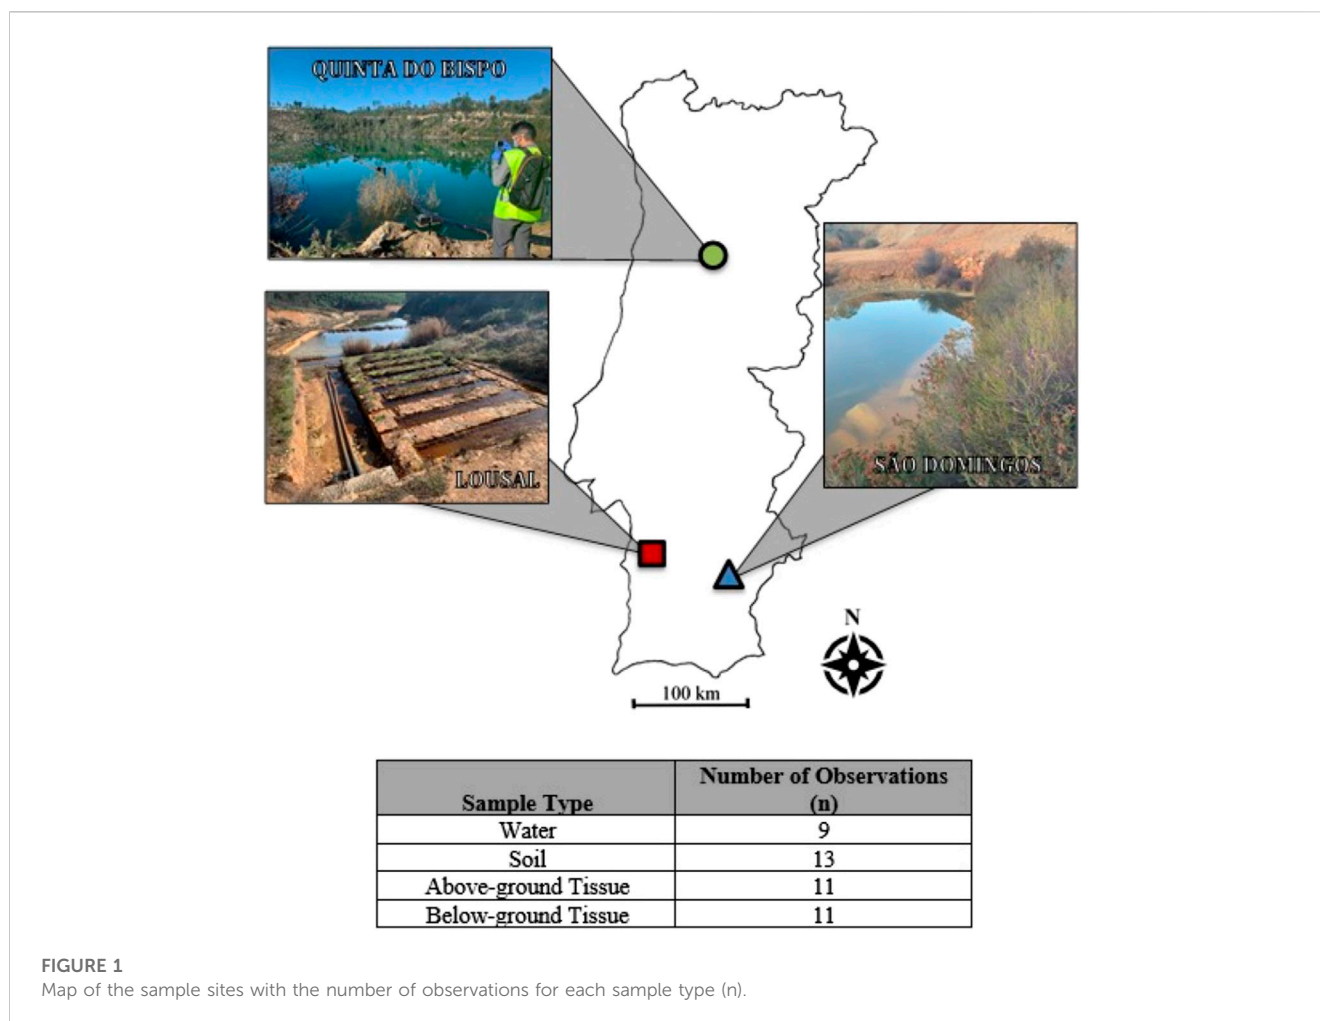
QUINTA DO BISPO

LOUSAL

SÃO DOMINGOS

N

100 km

| Sample Type | Number of Observations (n) |
|---|---|
| Water | 9 |
| Soil | 13 |
| Above-ground Tissue | 11 |
| Below-ground Tissue | 11 |

FIGURE 1
Map of the sample sites with the number of observations for each sample type (n).